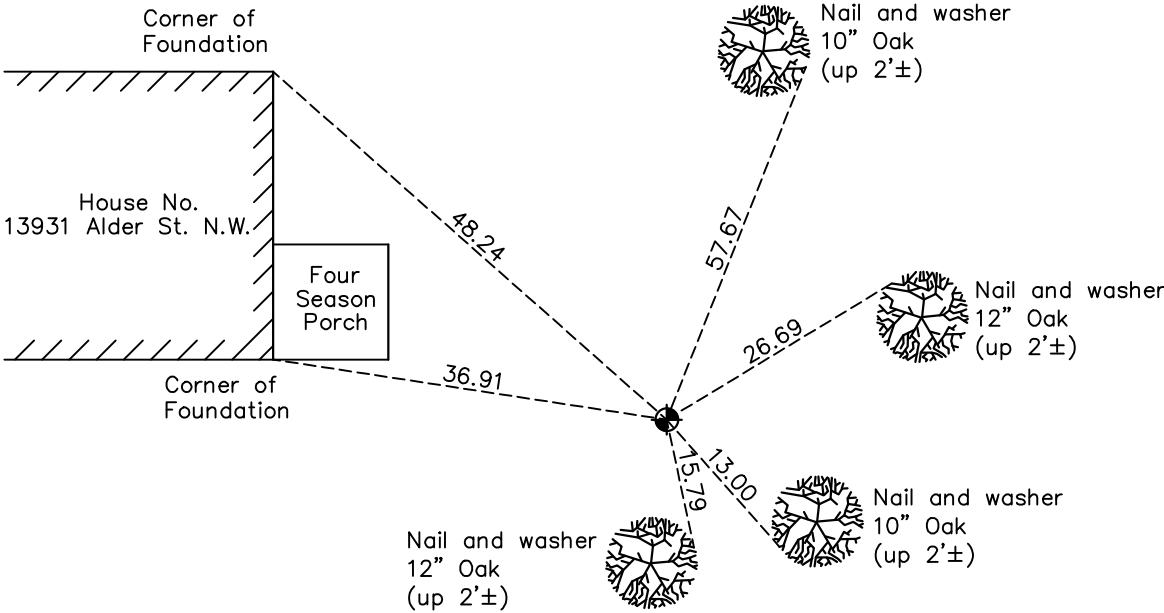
Corner of Foundation

Nail and washer
10" Oak
(up 2'±)

House No.
13931 Alder St. N.W.

48.24

57.67

Four Season Porch

Nail and washer
12" Oak
(up 2'±)

26.69

36.91

Corner of Foundation

15.79

13.00

Nail and washer
10" Oak
(up 2'±)

Nail and washer
12" Oak
(up 2'±)